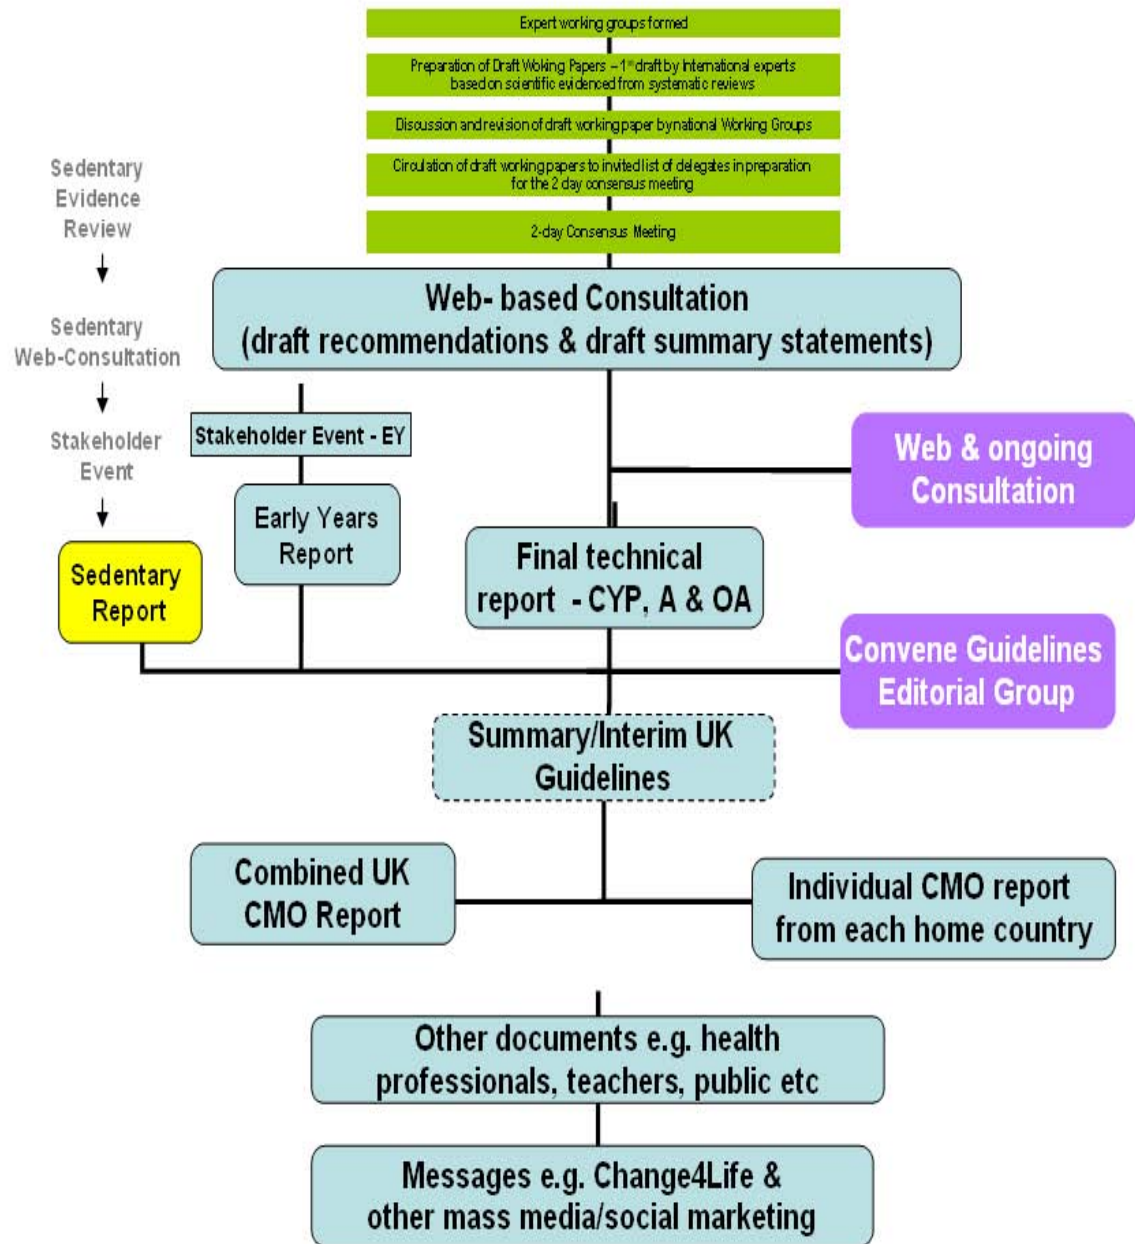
Expert working groups formed

Preparation of Draft Woking Papers – 1st draft by International experts based on scientific evidenced from systematic reviews

Discussion and revision of draft working paper by national Working Groups

Circulation of draft working papers to invited list of delegates in preparation for the 2 day consensus meeting

2-day Consensus Meeting

Sedentary Evidence Review

Web- based Consultation (draft recommendations & draft summary statements)

Sedentary Web-Consultation

Stakeholder Event

Stakeholder Event - EY

Web & ongoing Consultation

Early Years Report

Sedentary Report

Final technical report - CYP, A & OA

Convene Guidelines Editorial Group

Summary/Interim UK Guidelines

Combined UK CMO Report

Individual CMO report from each home country

Other documents e.g. health professionals, teachers, public etc

Messages e.g. Change4Life & other mass media/social marketing